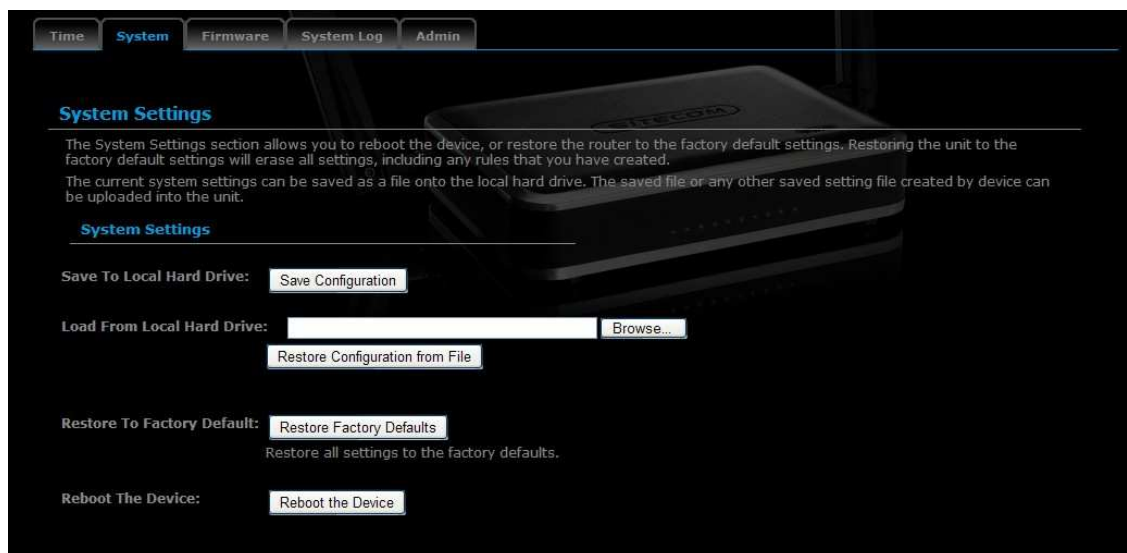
Time System Firmware System Log Admin

System Settings

The System Settings section allows you to reboot the device, or restore the router to the factory default settings. Restoring the unit to the factory default settings will erase all settings, including any rules that you have created.

The current system settings can be saved as a file onto the local hard drive. The saved file or any other saved setting file created by device can be uploaded into the unit.

System Settings

Save To Local Hard Drive: Save Configuration

Load From Local Hard Drive: Browse...

Restore Configuration from File

Restore To Factory Default: Restore Factory Defaults

Restore all settings to the factory defaults.

Reboot The Device: Reboot the Device